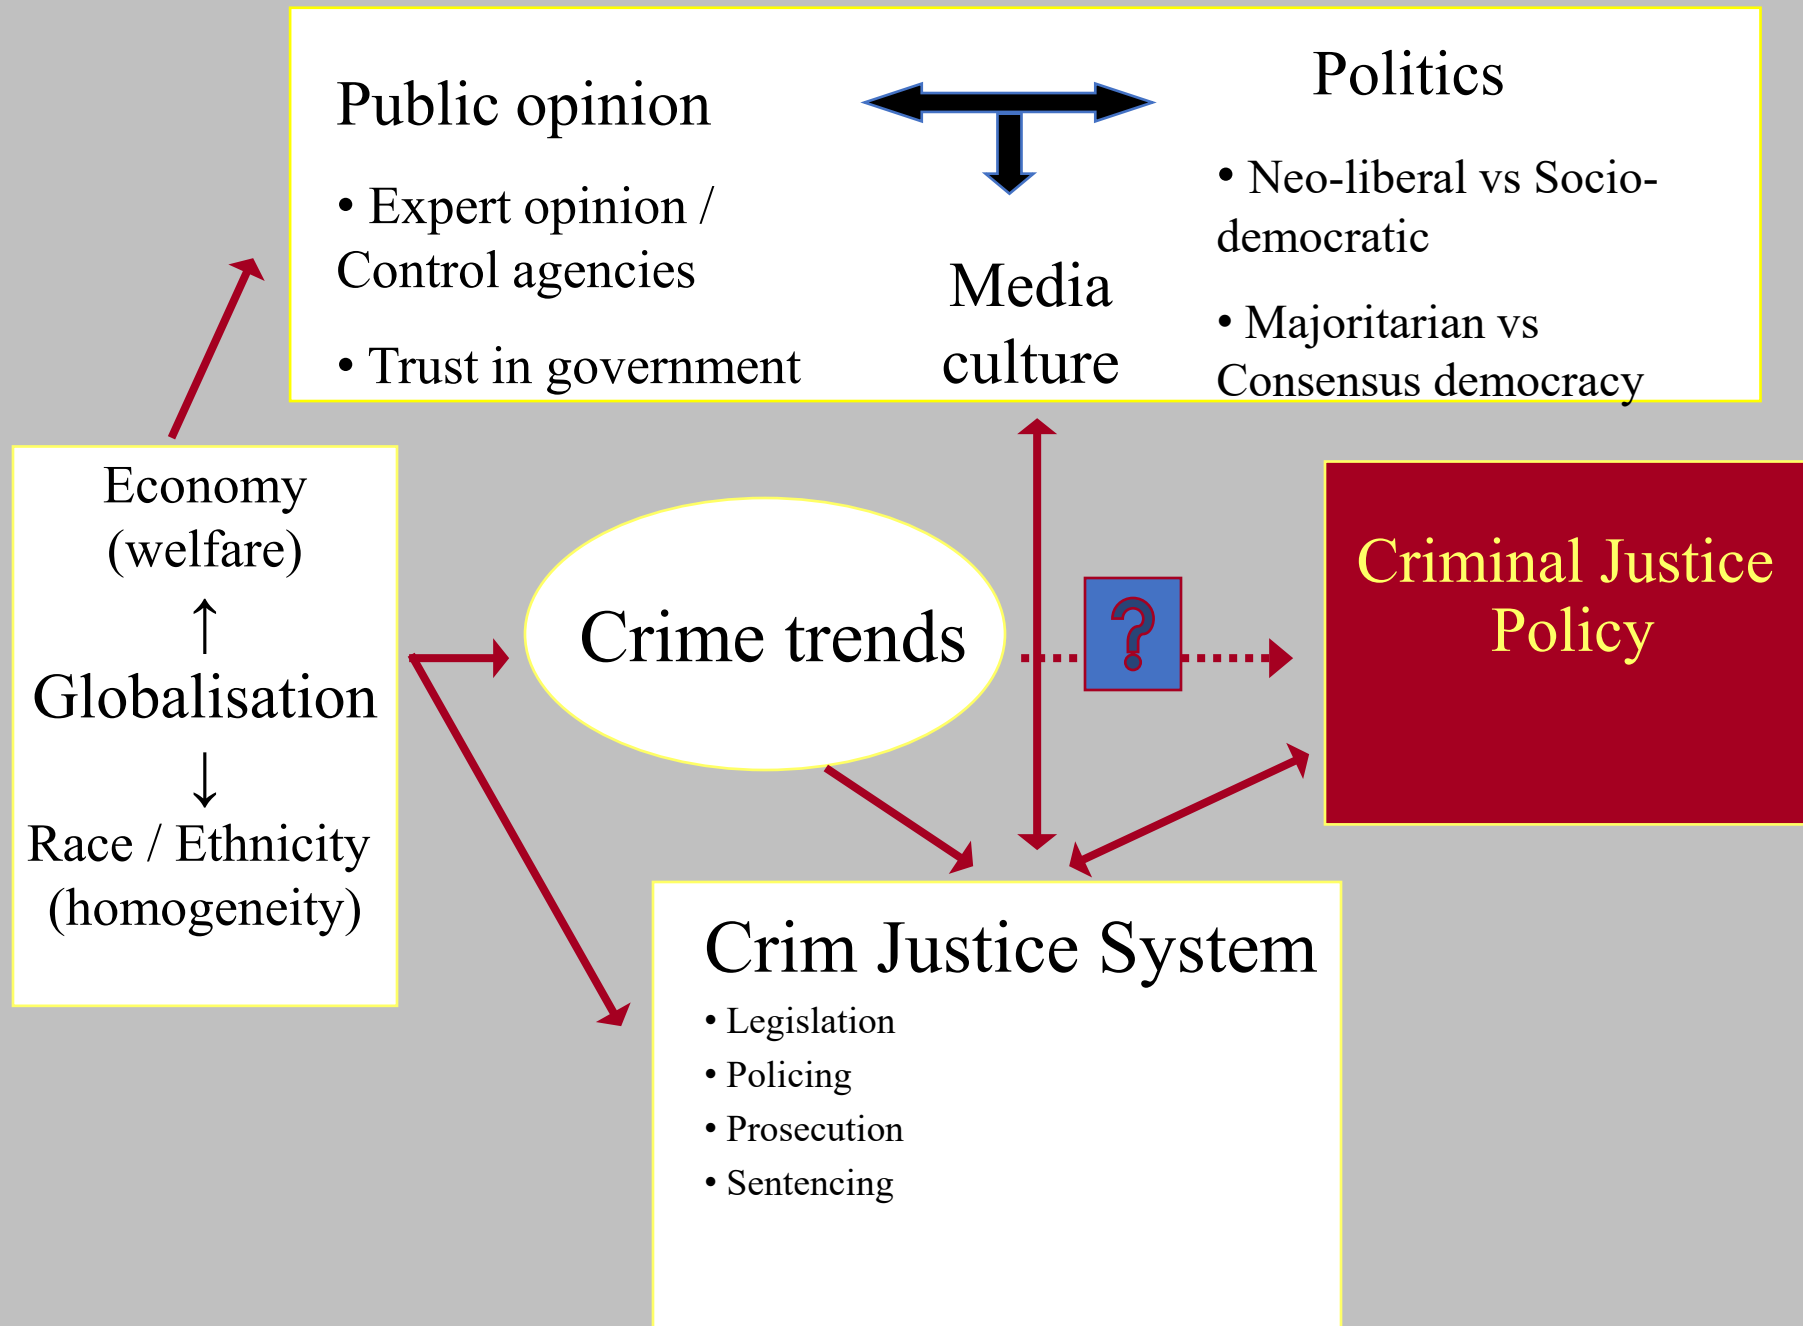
Public opinion

• Expert opinion / Control agencies

• Trust in government

Media culture

Politics

• Neo-liberal vs Socio-democratic

• Majoritarian vs Consensus democracy

Economy (welfare)

↑

Globalisation

↓

Race / Ethnicity (homogeneity)

Crime trends

?

Criminal Justice Policy

Crim Justice System

• Legislation

• Policing

• Prosecution

• Sentencing